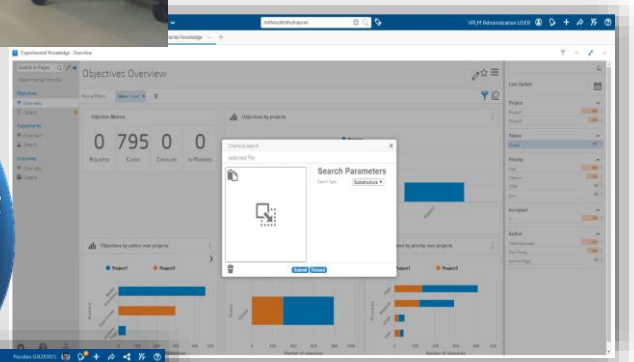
VPLM Administration USER
Experimental Knowledge - Overview
Objectives Overview
Objective Metrics
0
795
0
0
Objectives by projects
Chemical search
selected File
Search Parameters
Search Type
Substructure
Submit
Reload
Objectives by author over projects
Project1
Project2
Objectives by priority over projects
Number of objectives
Last Update
Project
Status
Priority
Accepted
Author
Nicolas GAUDRES